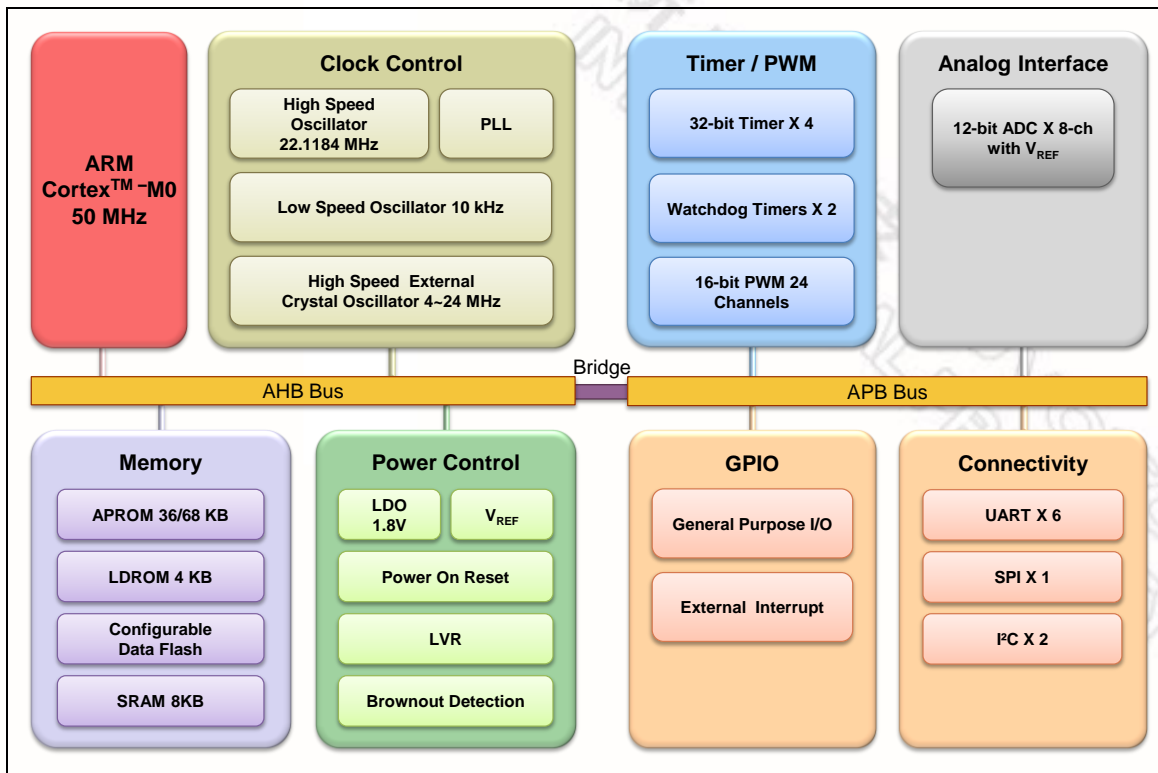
ARM Cortex™-M0 50 MHz

Clock Control

High Speed Oscillator 22.1184 MHz

PLL

Low Speed Oscillator 10 kHz

High Speed External Crystal Oscillator 4~24 MHz

Timer / PWM

32-bit Timer X 4

Watchdog Timers X 2

16-bit PWM 24 Channels

Analog Interface

12-bit ADC X 8-ch with $V_{REF}$

Bridge

AHB Bus

APB Bus

Memory

APROM 36/68 KB

LDROM 4 KB

Configurable Data Flash

SRAM 8KB

Power Control

LDO 1.8V

$V_{REF}$

Power On Reset

LVR

Brownout Detection

GPIO

General Purpose I/O

External Interrupt

Connectivity

UART X 6

SPI X 1

I²C X 2